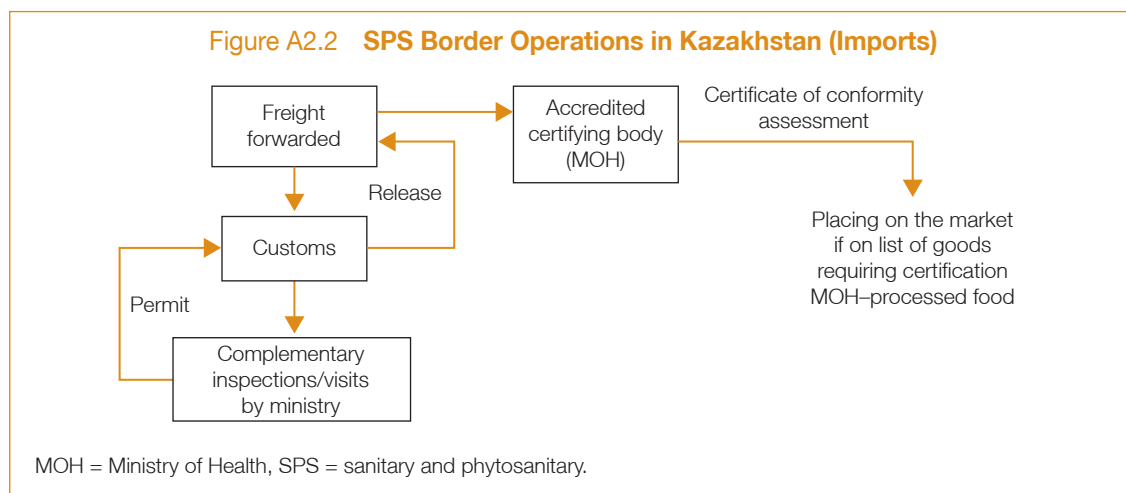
Figure A2.2 **SPS Border Operations in Kazakhstan (Imports)**

Freight forwarded

Accredited certifying body (MOH)

Certificate of conformity assessment

Release

Customs

Placing on the market if on list of goods requiring certification MOH–processed food

Permit

Complementary inspections/visits by ministry

MOH = Ministry of Health, SPS = sanitary and phytosanitary.